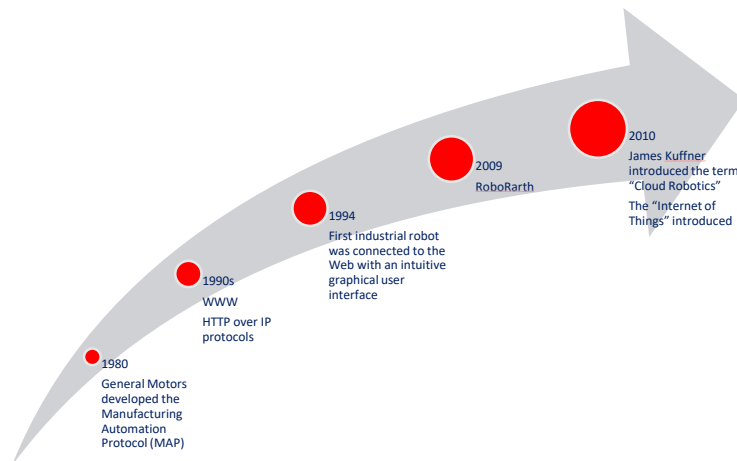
1980
General Motors developed the Manufacturing Automation Protocol (MAP)

1990s
WWW
HTTP over IP protocols

1994
First industrial robot was connected to the Web with an intuitive graphical user interface

2009
RoboRarth

2010
James Kuffner introduced the term "Cloud Robotics"
The "Internet of Things" introduced